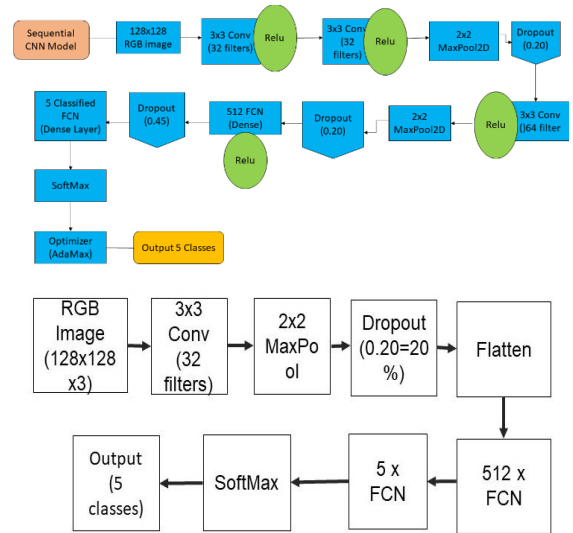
Sequential CNN Model

128x128 RGB image

3x3 Conv (32 filters)

Relu

3x3 Conv (32 filters)

Relu

2x2 MaxPool2D

Dropout (0.20)

3x3 Conv ()64 filter

Relu

2x2 MaxPool2D

Dropout (0.20)

512 FCN (Dense)

Relu

Dropout (0.45)

5 Classified FCN (Dense Layer)

SoftMax

Optimizer (AdaMax)

Output 5 Classes

RGB Image (128x128 x3)

3x3 Conv (32 filters)

2x2 MaxPool

Dropout (0.20=20 %)

Flatten

512 x FCN

5 x FCN

SoftMax

Output (5 classes)